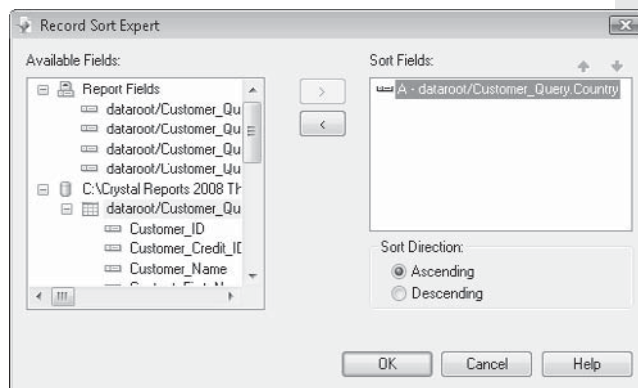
Record Sort Expert

Available Fields:

Report Fields
dataroot/Customer_Qu
dataroot/Customer_Qu
dataroot/Customer_Qu
dataroot/Customer_Qu
C:\Crystal Reports 2008 Th
dataroot/Customer_Qu
Customer_ID
Customer_Credit_ID
Customer_Name
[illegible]

>
<

Sort Fields:

A - dataroot/Customer_Query.Country

Sort Direction:
Ascending
Descending

OK
Cancel
Help